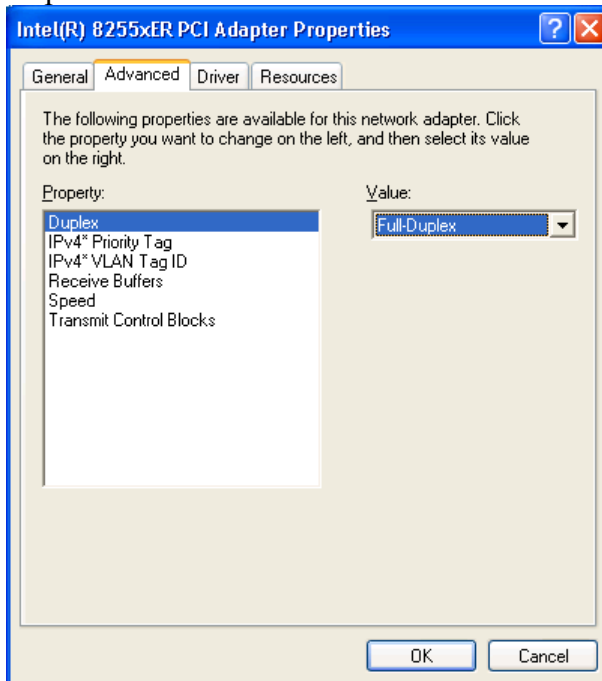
Intel(R) 8255xER PCI Adapter Properties

General | Advanced | Driver | Resources

The following properties are available for this network adapter. Click the property you want to change on the left, and then select its value on the right.

Property:

Duplex
IPv4* Priority Tag
IPv4* VLAN Tag ID
Receive Buffers
Speed
Transmit Control Blocks

Value:

Full-Duplex

OK | Cancel